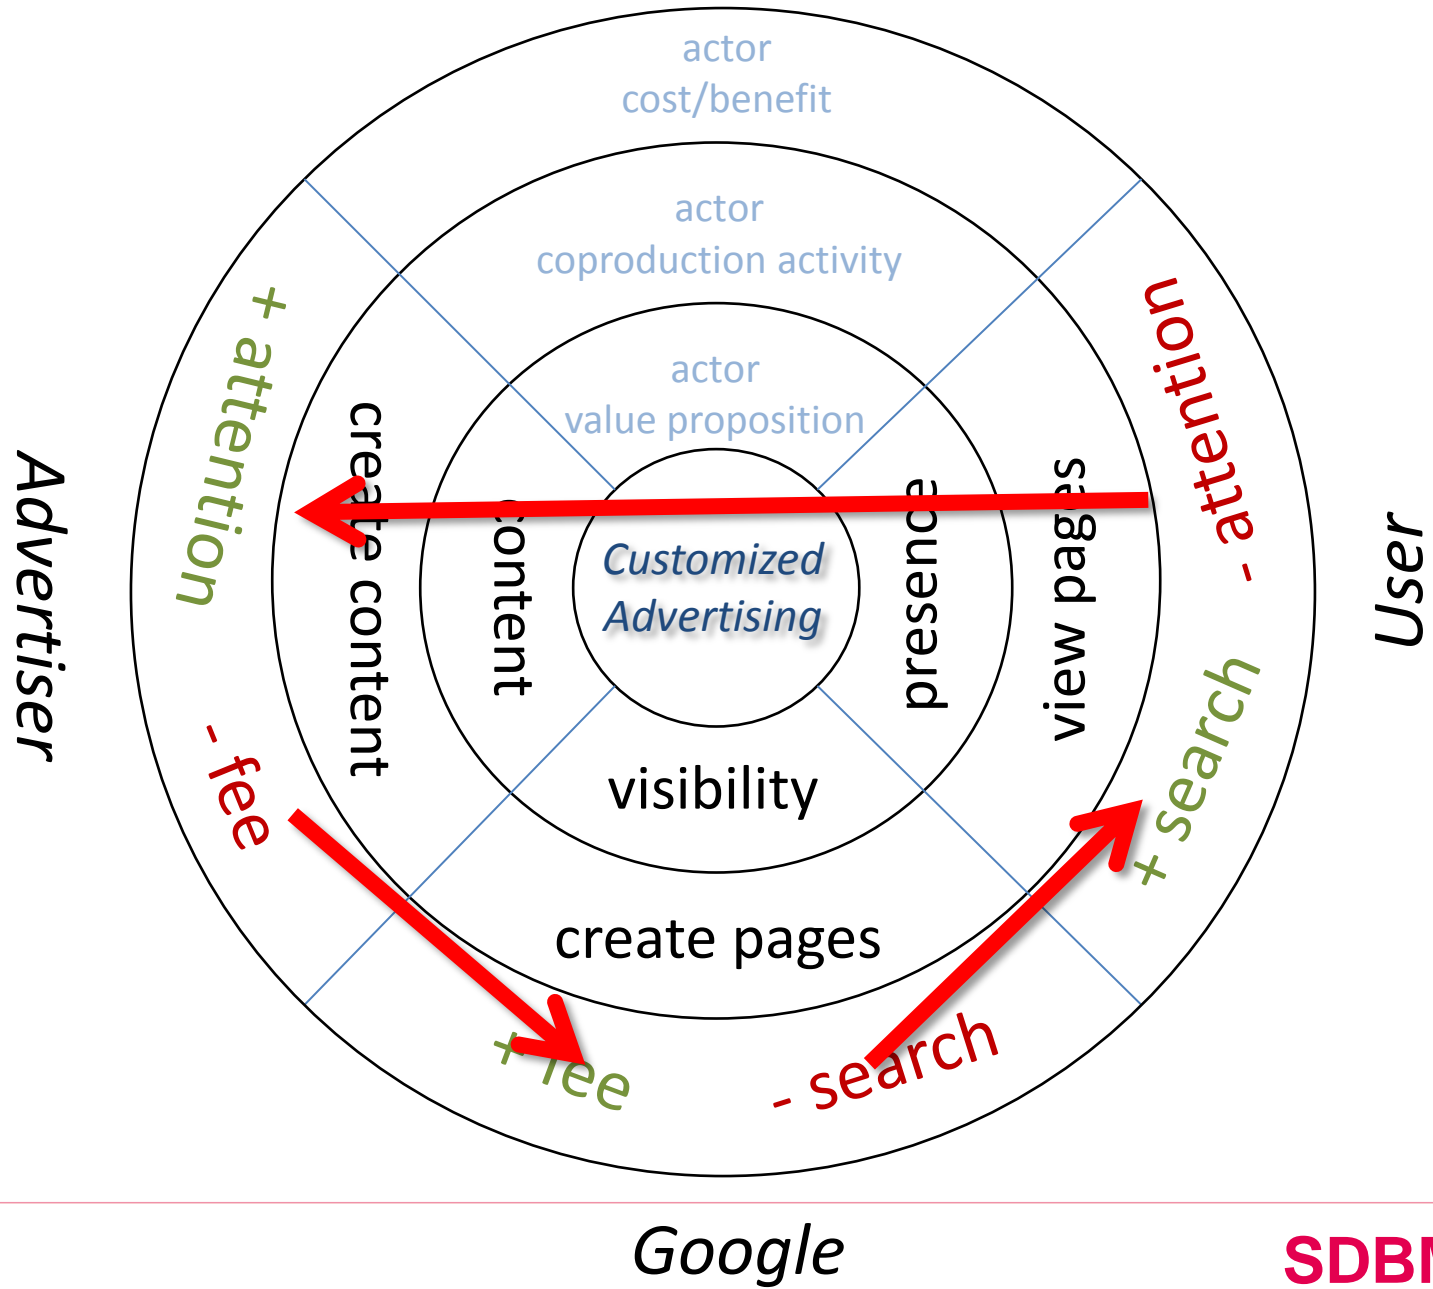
actor
cost/benefit

actor
coproduction activity

actor
value proposition

Customized Advertising

Advertiser

+ attention

create content

content

presence

view pages

- attention

User

- fee

visibility

+ search

create pages

+ fee

- search

Google

SDB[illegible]